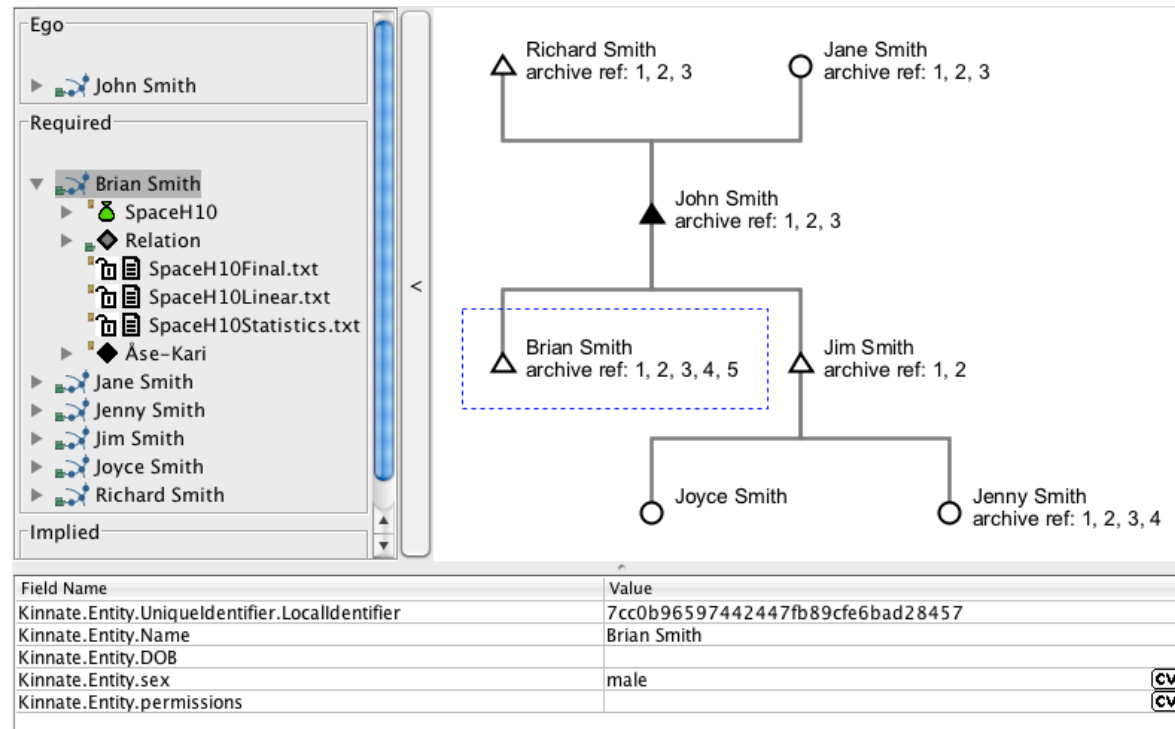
Ego

John Smith

Required

Brian Smith
SpaceH10
Relation
SpaceH10Final.txt
SpaceH10Linear.txt
SpaceH10Statistics.txt
Åse-Kari
Jane Smith
Jenny Smith
Jim Smith
Joyce Smith
Richard Smith

Implied

<

Richard Smith
archive ref: 1, 2, 3

Jane Smith
archive ref: 1, 2, 3

John Smith
archive ref: 1, 2, 3

Brian Smith
archive ref: 1, 2, 3, 4, 5

Jim Smith
archive ref: 1, 2

Joyce Smith

Jenny Smith
archive ref: 1, 2, 3, 4

| Field Name | Value |
|---|---|
| Kinnate.Entity.UniqueIdentifier.LocalIdentifier | 7cc0b96597442447fb89cfe6bad28457 |
| Kinnate.Entity.Name | Brian Smith |
| Kinnate.Entity.DOB | |
| Kinnate.Entity.sex | male CV |
| Kinnate.Entity.permissions | CV |